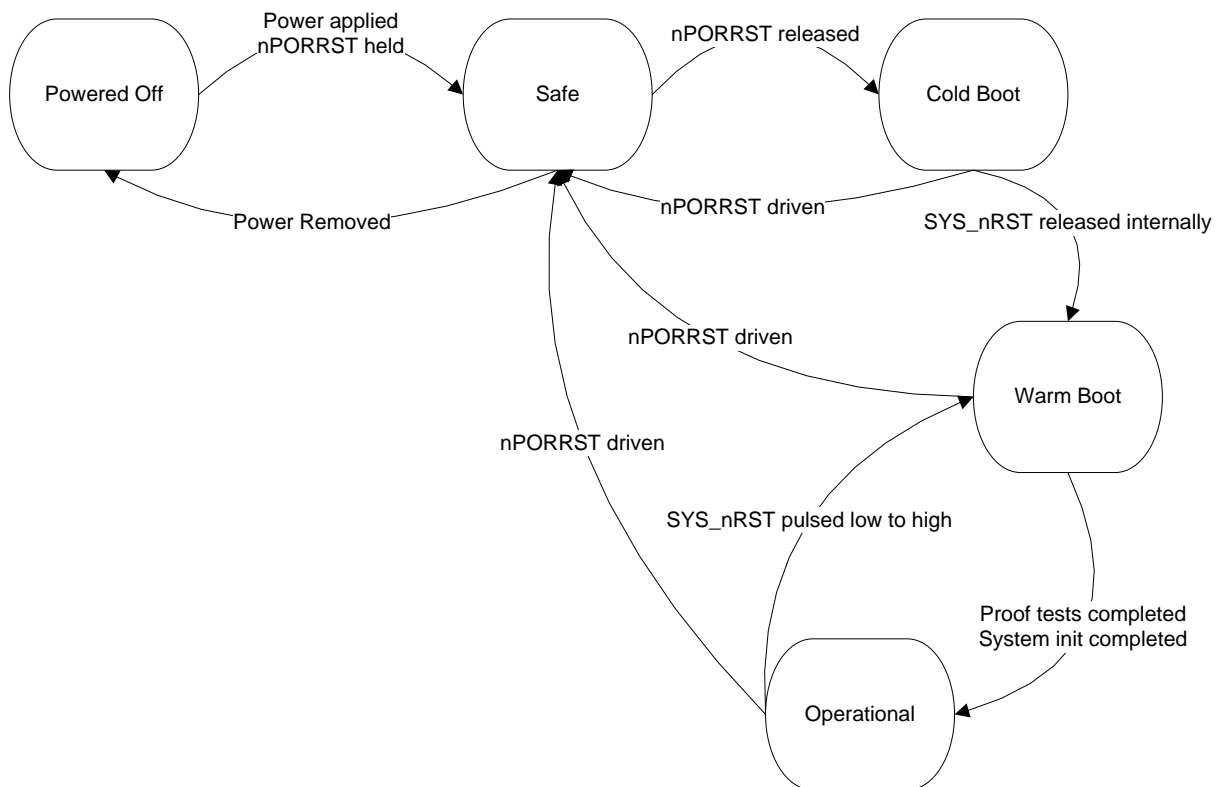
Power applied
nPORRST held

nPORRST released

Powered Off

Safe

Cold Boot

Power Removed

nPORRST driven

SYS_nRST released internally

nPORRST driven

Warm Boot

nPORRST driven

SYS_nRST pulsed low to high

Proof tests completed
System init completed

Operational